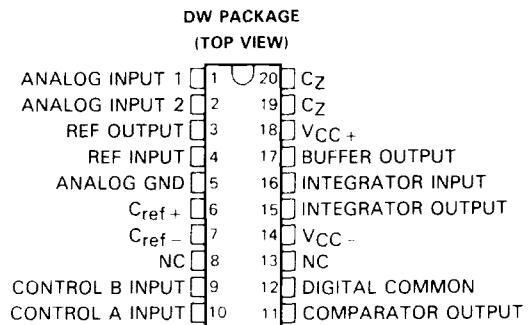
DW PACKAGE
(TOP VIEW)

ANALOG INPUT 1 1 20 $C_Z$
ANALOG INPUT 2 2 19 $C_Z$
REF OUTPUT 3 18 $V_{CC+}$
REF INPUT 4 17 BUFFER OUTPUT
ANALOG GND 5 16 INTEGRATOR INPUT
$C_{ref+}$ 6 15 INTEGRATOR OUTPUT
$C_{ref-}$ 7 14 $V_{CC-}$
NC 8 13 NC
CONTROL B INPUT 9 12 DIGITAL COMMON
CONTROL A INPUT 10 11 COMPARATOR OUTPUT